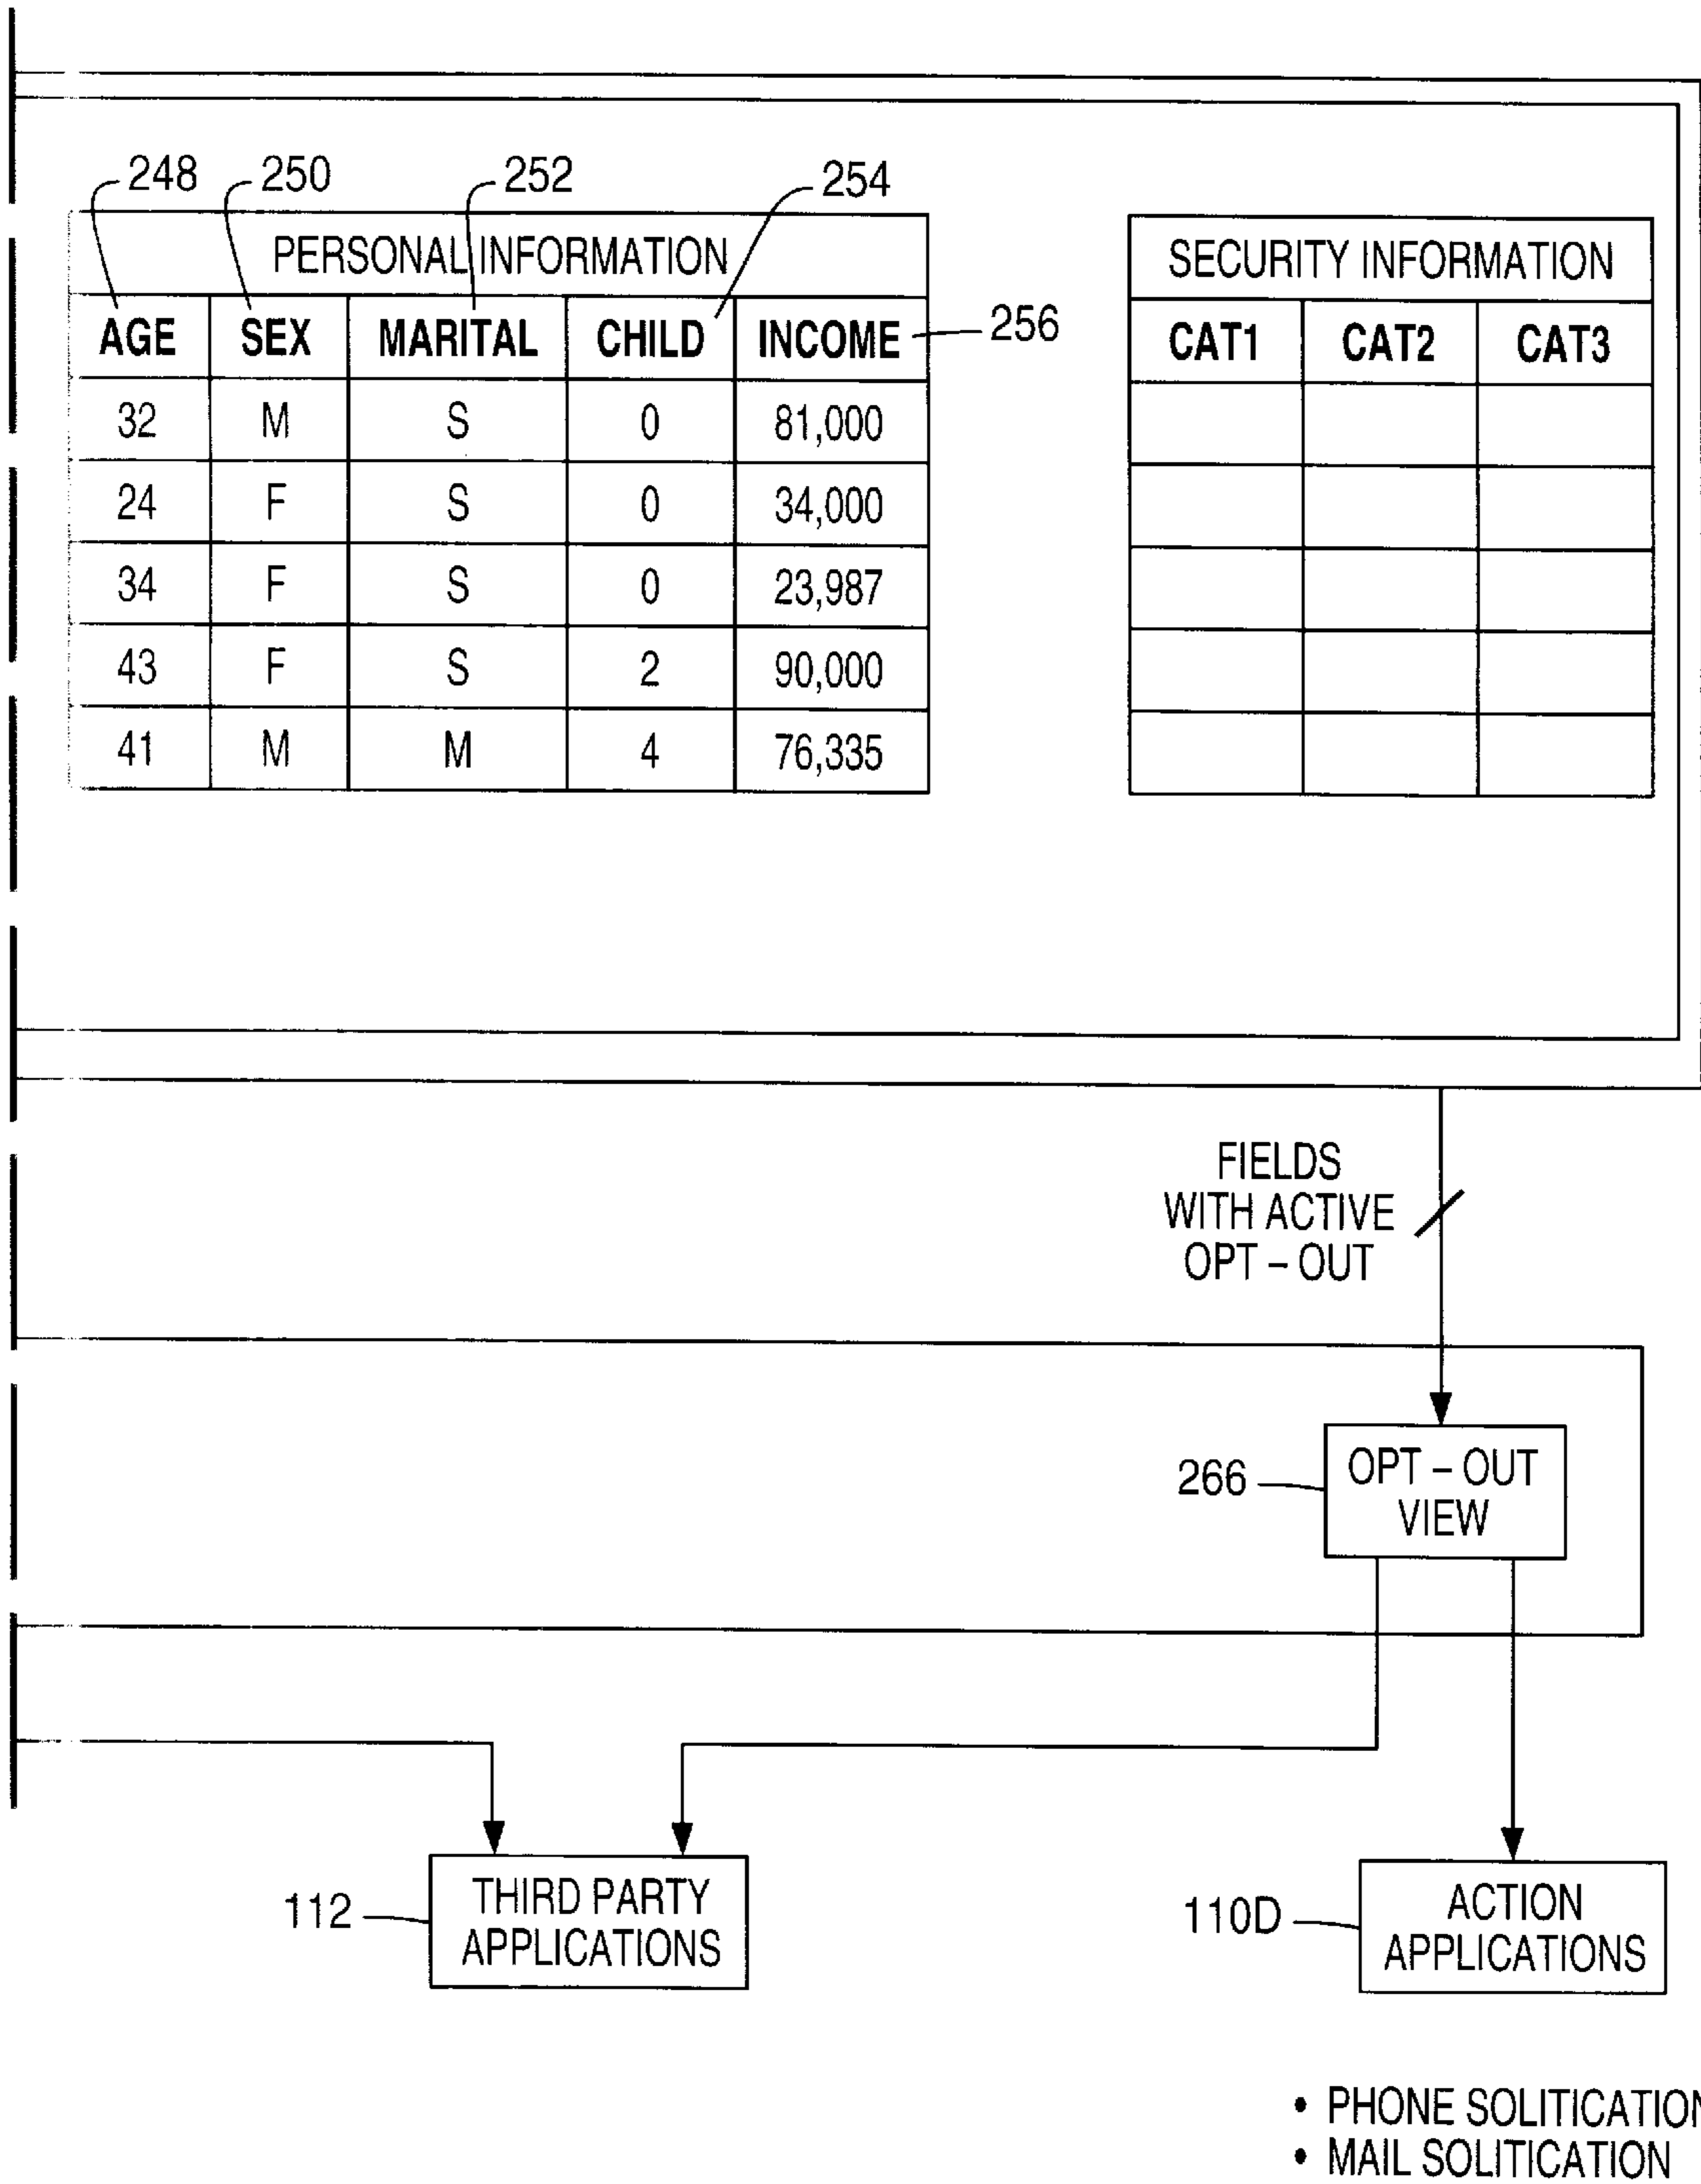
248 250 252 254

PERSONAL INFORMATION

| AGE | SEX | MARITAL | CHILD | INCOME |
|---|---|---|---|---|
| 32 | M | S | 0 | 81,000 |
| 24 | F | S | 0 | 34,000 |
| 34 | F | S | 0 | 23,987 |
| 43 | F | S | 2 | 90,000 |
| 41 | M | M | 4 | 76,335 |

256

SECURITY INFORMATION

| CAT1 | CAT2 | CAT3 |
|---|---|---|
| | | |
| | | |
| | | |
| | | |
| | | |

FIELDS WITH ACTIVE OPT – OUT

266 OPT – OUT VIEW

112 THIRD PARTY APPLICATIONS

110D ACTION APPLICATIONS

• PHONE SOLITICATIO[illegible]
• MAIL SOLITICATION